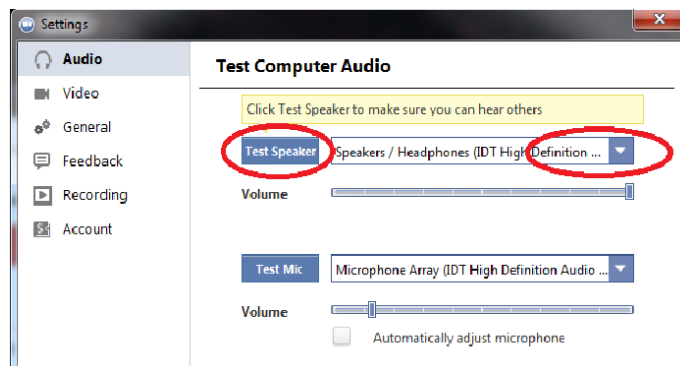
Settings

Audio
Video
General
Feedback
Recording
Account

Test Computer Audio

Click Test Speaker to make sure you can hear others

Test Speaker
Speakers / Headphones (IDT High Definition ...

Volume

Test Mic
Microphone Array (IDT High Definition Audio ...

Volume

Automatically adjust microphone